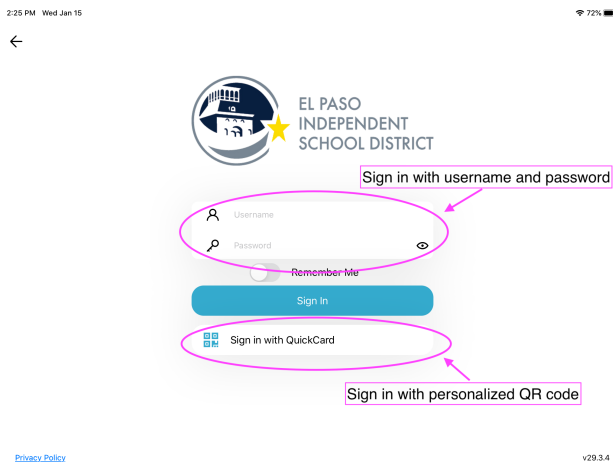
2:25 PM Wed Jan 15

72%

EL PASO INDEPENDENT SCHOOL DISTRICT

Sign in with username and password

Username

Password

Remember Me

Sign In

Sign in with QuickCard

Sign in with personalized QR code

Privacy Policy

v29.3.4